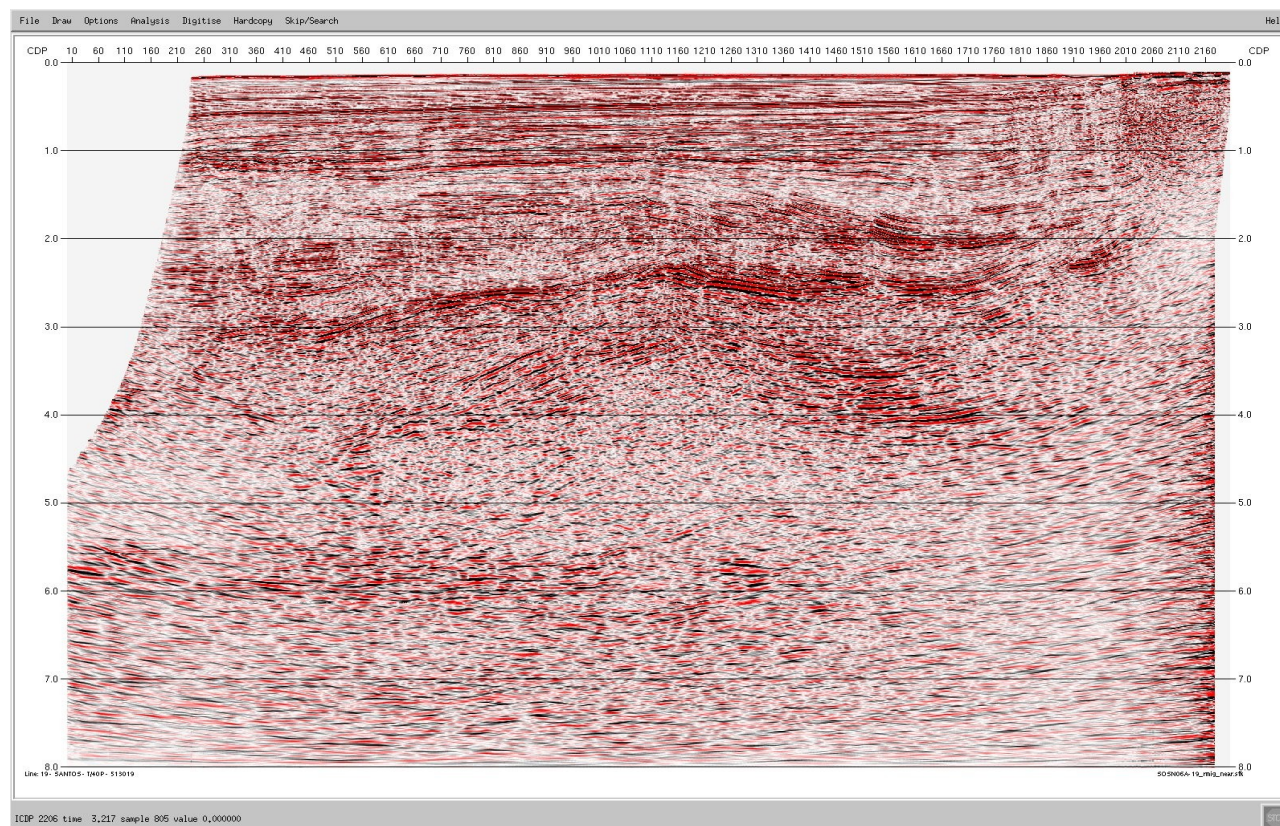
File Draw Options Analysis Digitise Hardcopy Skip/Search

Hel

CDP 10 60 110 160 210 260 310 360 410 460 510 560 610 660 710 760 810 860 910 960 1010 1060 1110 1160 1210 1260 1310 1360 1410 1460 1510 1560 1610 1660 1710 1760 1810 1860 1910 1960 2010 2060 2110 2160 CDP

0.0
1.0
2.0
3.0
4.0
5.0
6.0
7.0
8.0

0.0
1.0
2.0
3.0
4.0
5.0
6.0
7.0
8.0

Line: 19- SANTOS- 1/40P- 513019

SOSN06A-19_rmig_near.sfk

ICDP 2206 time 3.217 sample 805 value 0.000000